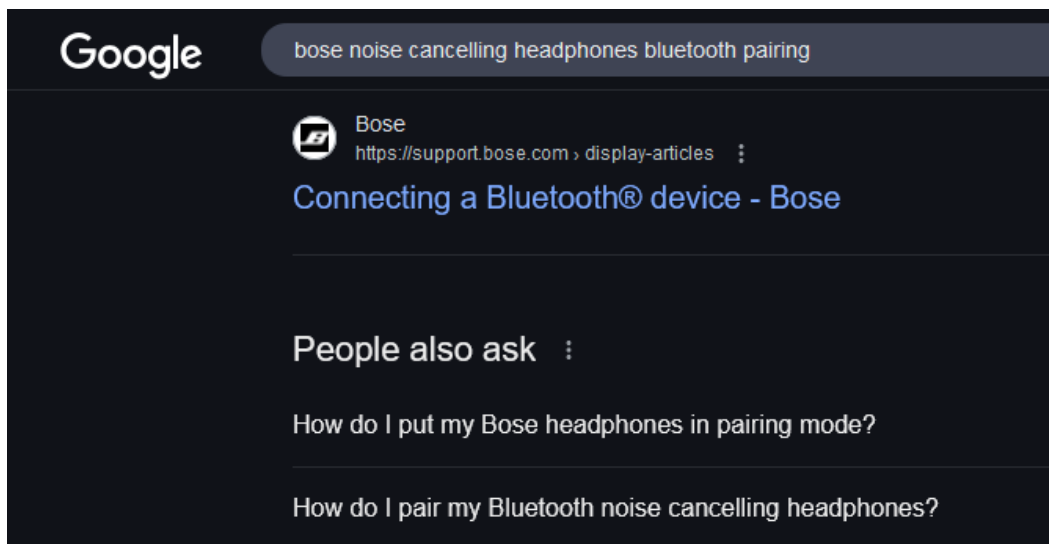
Google

bose noise cancelling headphones bluetooth pairing

Bose
https://support.bose.com › display-articles

Connecting a Bluetooth® device - Bose

People also ask

How do I put my Bose headphones in pairing mode?

How do I pair my Bluetooth noise cancelling headphones?